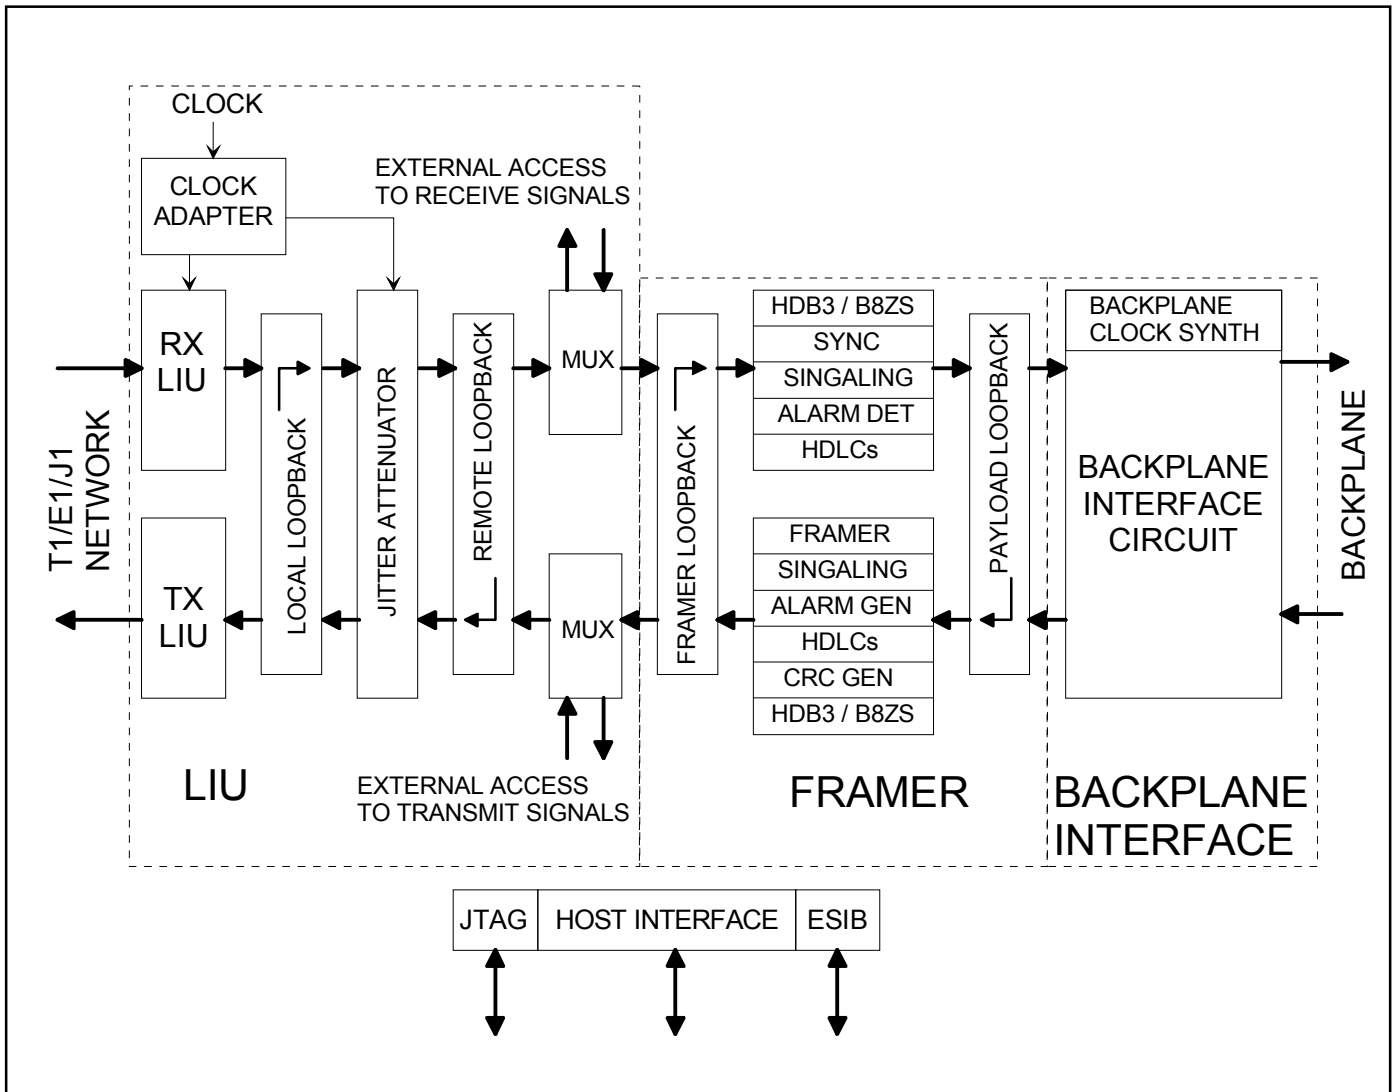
CLOCK

CLOCK ADAPTER

EXTERNAL ACCESS TO RECEIVE SIGNALS

T1/E1/J1 NETWORK

RX LIU

TX LIU

LOCAL LOOPBACK

JITTER ATTENUATOR

REMOTE LOOPBACK

MUX

MUX

FRAMER LOOPBACK

HDB3 / B8ZS
SYNC
SINGALING
ALARM DET
HDLCs

FRAMER
SINGALING
ALARM GEN
HDLCs
CRC GEN
HDB3 / B8ZS

PAYLOAD LOOPBACK

BACKPLANE CLOCK SYNTH

BACKPLANE INTERFACE CIRCUIT

BACKPLANE

EXTERNAL ACCESS TO TRANSMIT SIGNALS

LIU

FRAMER

BACKPLANE INTERFACE

| JTAG | HOST INTERFACE | ESIB |
|---|---|---|